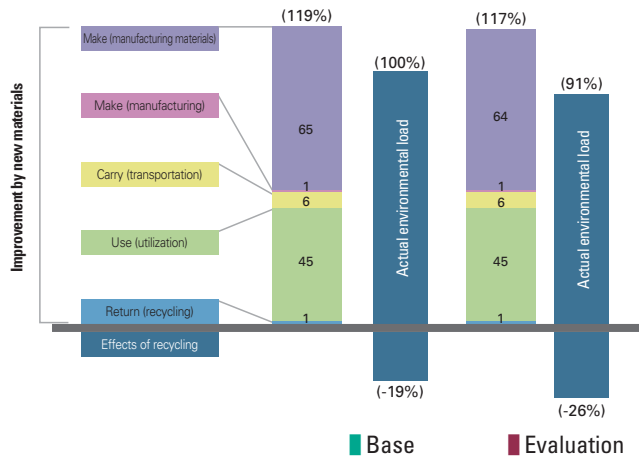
Improvement by new materials

Make (manufacturing materials)

Make (manufacturing)

Carry (transportation)

Use (utilization)

Return (recycling)

Effects of recycling

(119%)

65

1

6

45

1

(100%)

Actual environmental load

(-19%)

(117%)

64

1

6

45

1

(91%)

Actual environmental load

(-26%)

Base

Evaluation